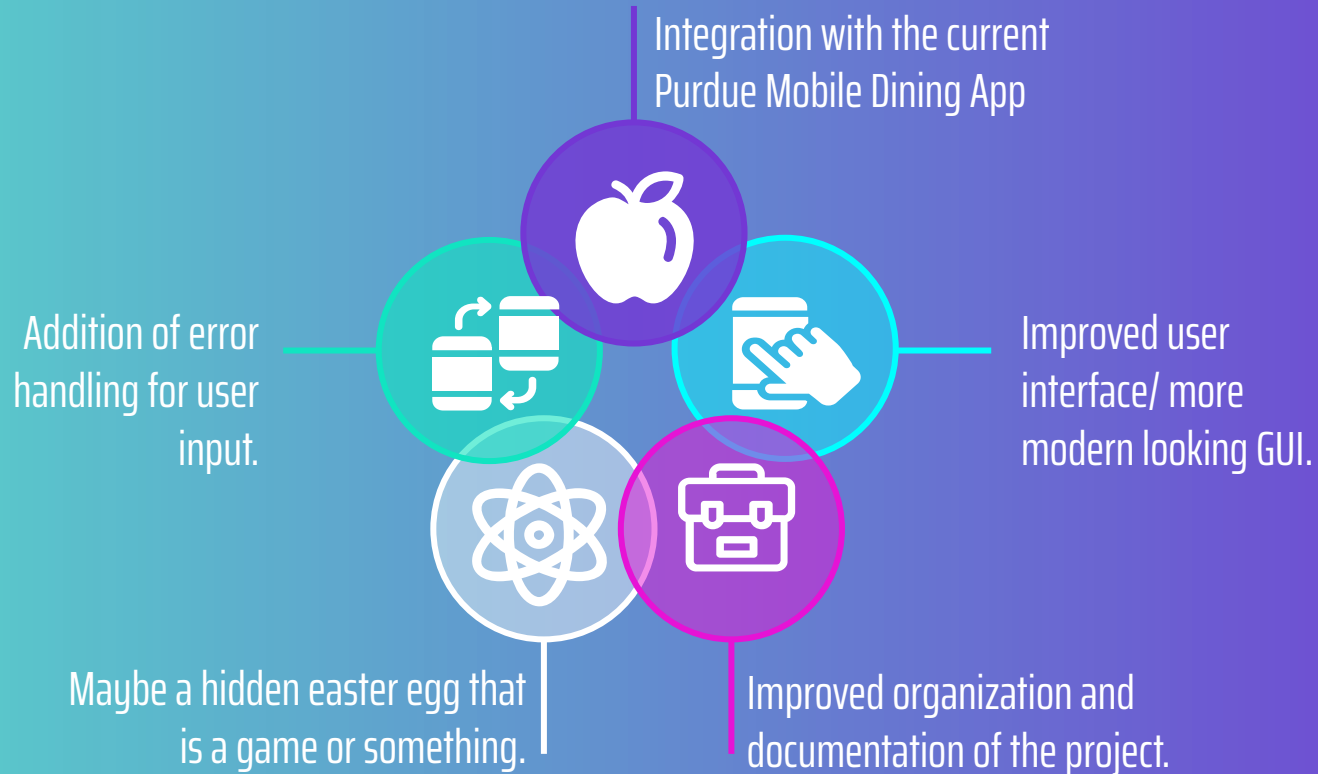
Integration with the current Purdue Mobile Dining App

Addition of error handling for user input.

Improved user interface/ more modern looking GUI.

Maybe a hidden easter egg that is a game or something.

Improved organization and documentation of the project.